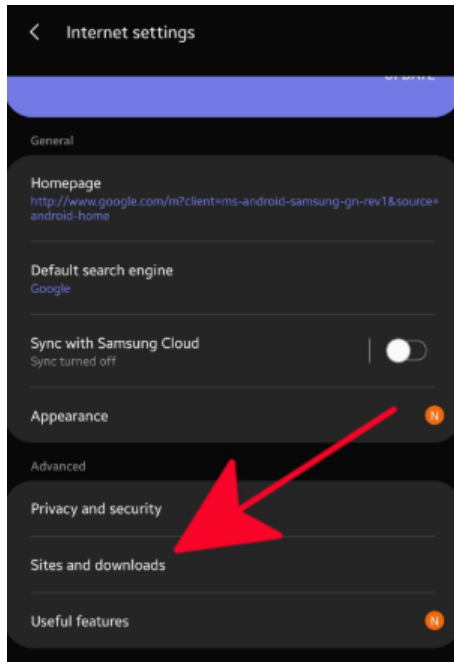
Internet settings

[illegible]

General

Homepage
http://www.google.com/m?client=ms-android-samsung-gn-rev1&source=android-home

Default search engine
Google

Sync with Samsung Cloud
Sync turned off

Appearance
N

Advanced

Privacy and security

Sites and downloads

Useful features
N